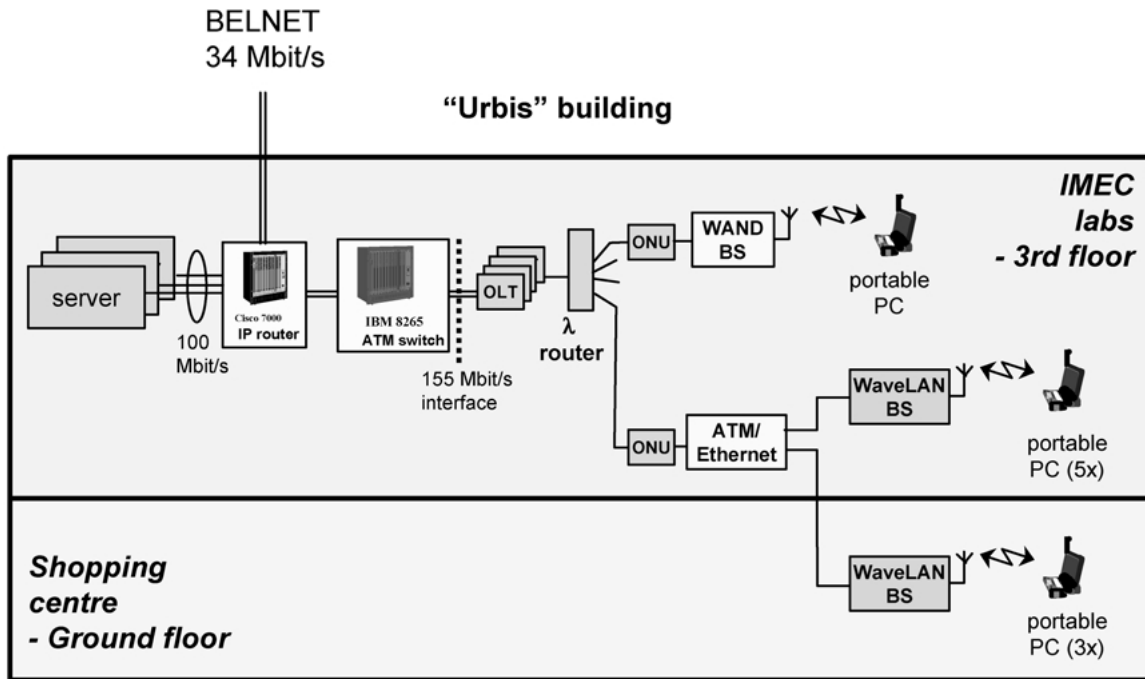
BELNET
34 Mbit/s

"Urbis" building

IMEC labs - 3rd floor

server

100 Mbit/s

Cisco 7000
IP router

IBM 8265
ATM switch

155 Mbit/s interface

OLT

λ router

ONU

WAND BS

portable PC

ONU

ATM/ Ethernet

WaveLAN BS

portable PC (5x)

Shopping centre - Ground floor

WaveLAN BS

portable PC (3x)